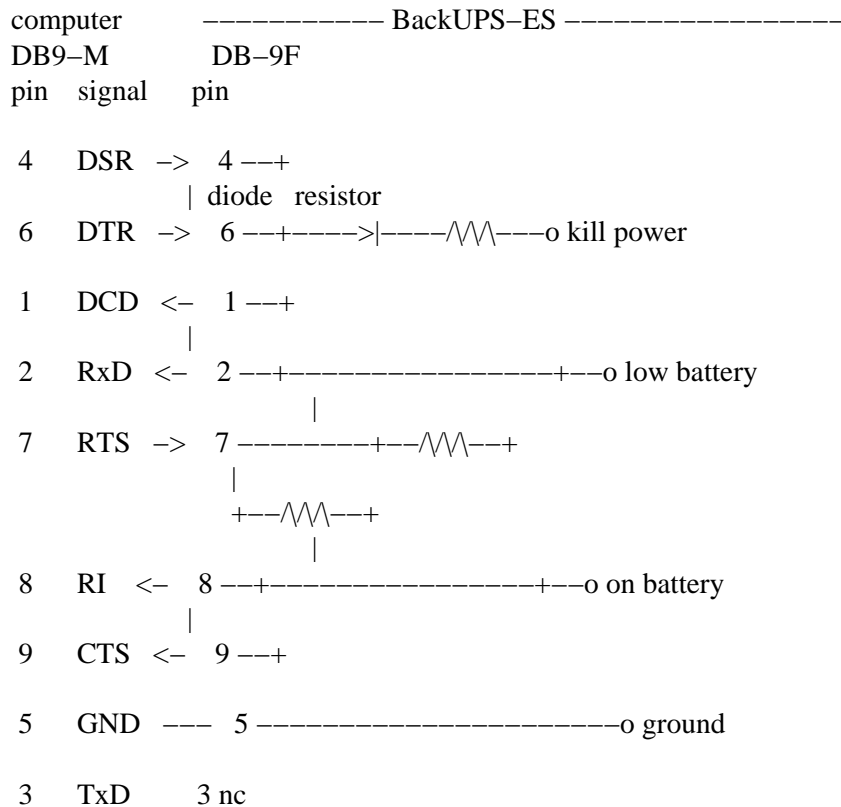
computer ––––––––––– BackUPS–ES ––––––––––––––––
DB9–M DB–9F
pin signal pin

4 DSR –> 4 ––+
| diode resistor
6 DTR –> 6 ––+––––>|––––/\/\/\–––o kill power

1 DCD <– 1 ––+
|
2 RxD <– 2 ––+–––––––––––––––––+––o low battery
|
7 RTS –> 7 –––––––––+––/\/\/\––+
|
+––/\/\/\––+
|
8 RI <– 8 ––+–––––––––––––––––+––o on battery
|
9 CTS <– 9 ––+

5 GND ––– 5 –––––––––––––––––––––––o ground

3 TxD 3 nc